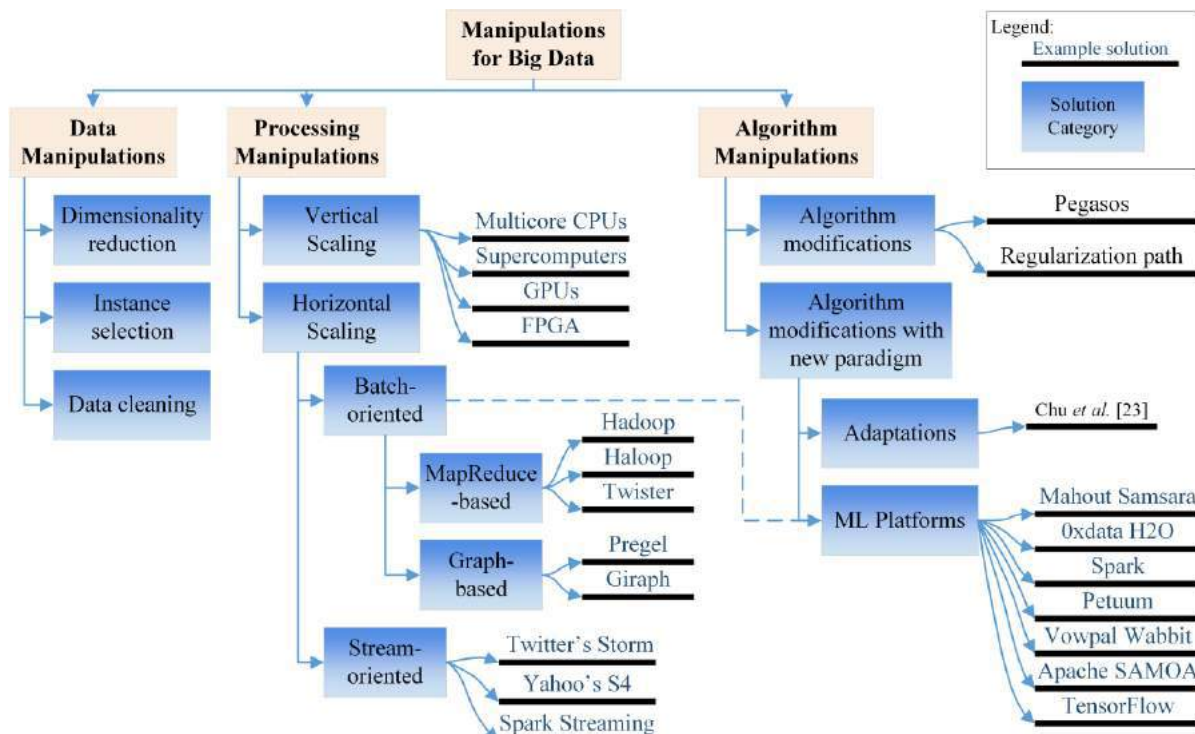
Manipulations for Big Data

Legend:
Example solution
Solution Category

Data Manipulations
Dimensionality reduction
Instance selection
Data cleaning

Processing Manipulations
Vertical Scaling
Multicore CPUs
Supercomputers
GPUs
FPGA
Horizontal Scaling
Batch-oriented
MapReduce-based
Hadoop
Haloop
Twister
Graph-based
Pregel
Giraph
Stream-oriented
Twitter's Storm
Yahoo's S4
Spark Streaming

Algorithm Manipulations
Algorithm modifications
Pegasos
Regularization path
Algorithm modifications with new paradigm
Adaptations
Chu *et al.* [23]
ML Platforms
Mahout Samsara
0xdata H2O
Spark
Petuum
Vowpal Wabbit
Apache SAMOA
TensorFlow